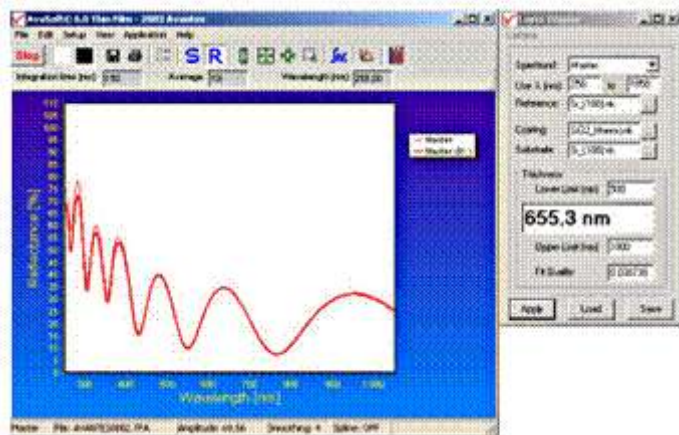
AvaSoft 6.0 Thin Film - 2002 Avantes

File Edit Setup View Application Help

Stop

S R

Integration time [ms]: 2.00 Average: 50 Wavelength [nm]: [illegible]

Reflectance [%]

Wavelength [nm]

Master
Master (fit)

Master File: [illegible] Amplitude: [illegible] Smoothing: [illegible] Spline: OFF

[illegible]

Spectrum: Master
Use λ [nm]: 350 to 1050
Reference: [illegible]
Coating: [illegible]
Substrate: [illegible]

Thickness
Lower Limit [nm]: 500

655,3 nm

Upper Limit [nm]: 1000
Fit Quality: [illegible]

Apply Load Save